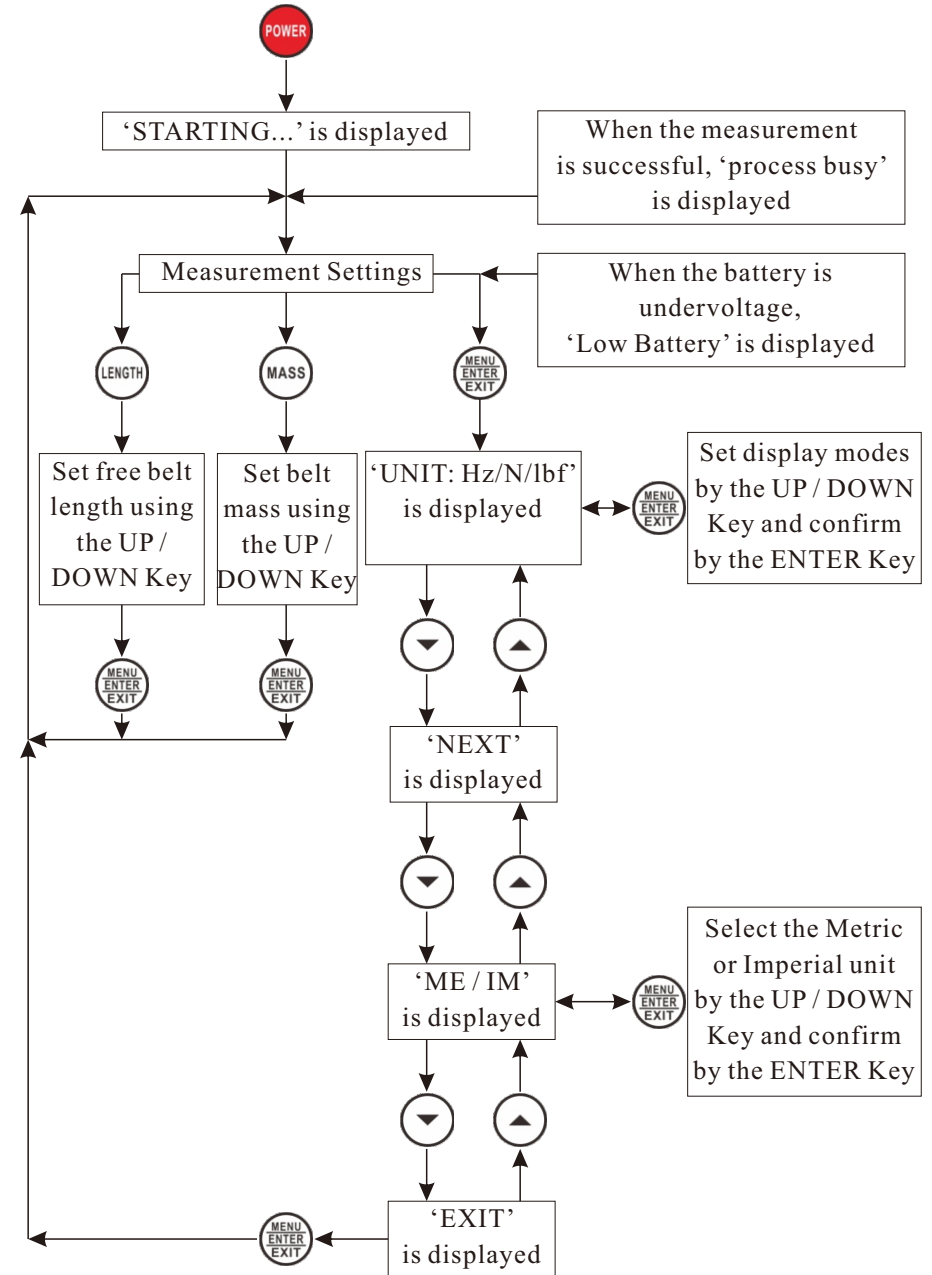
POWER

'STARTING...' is displayed

When the measurement is successful, 'process busy' is displayed

Measurement Settings

When the battery is undervoltage, 'Low Battery' is displayed

LENGTH

MASS

MENU ENTER EXIT

Set free belt length using the UP / DOWN Key

Set belt mass using the UP / DOWN Key

'UNIT: Hz/N/lbf' is displayed

MENU ENTER EXIT

Set display modes by the UP / DOWN Key and confirm by the ENTER Key

MENU ENTER EXIT

MENU ENTER EXIT

'NEXT' is displayed

Select the Metric or Imperial unit by the UP / DOWN Key and confirm by the ENTER Key

'ME / IM' is displayed

MENU ENTER EXIT

MENU ENTER EXIT

'EXIT' is displayed